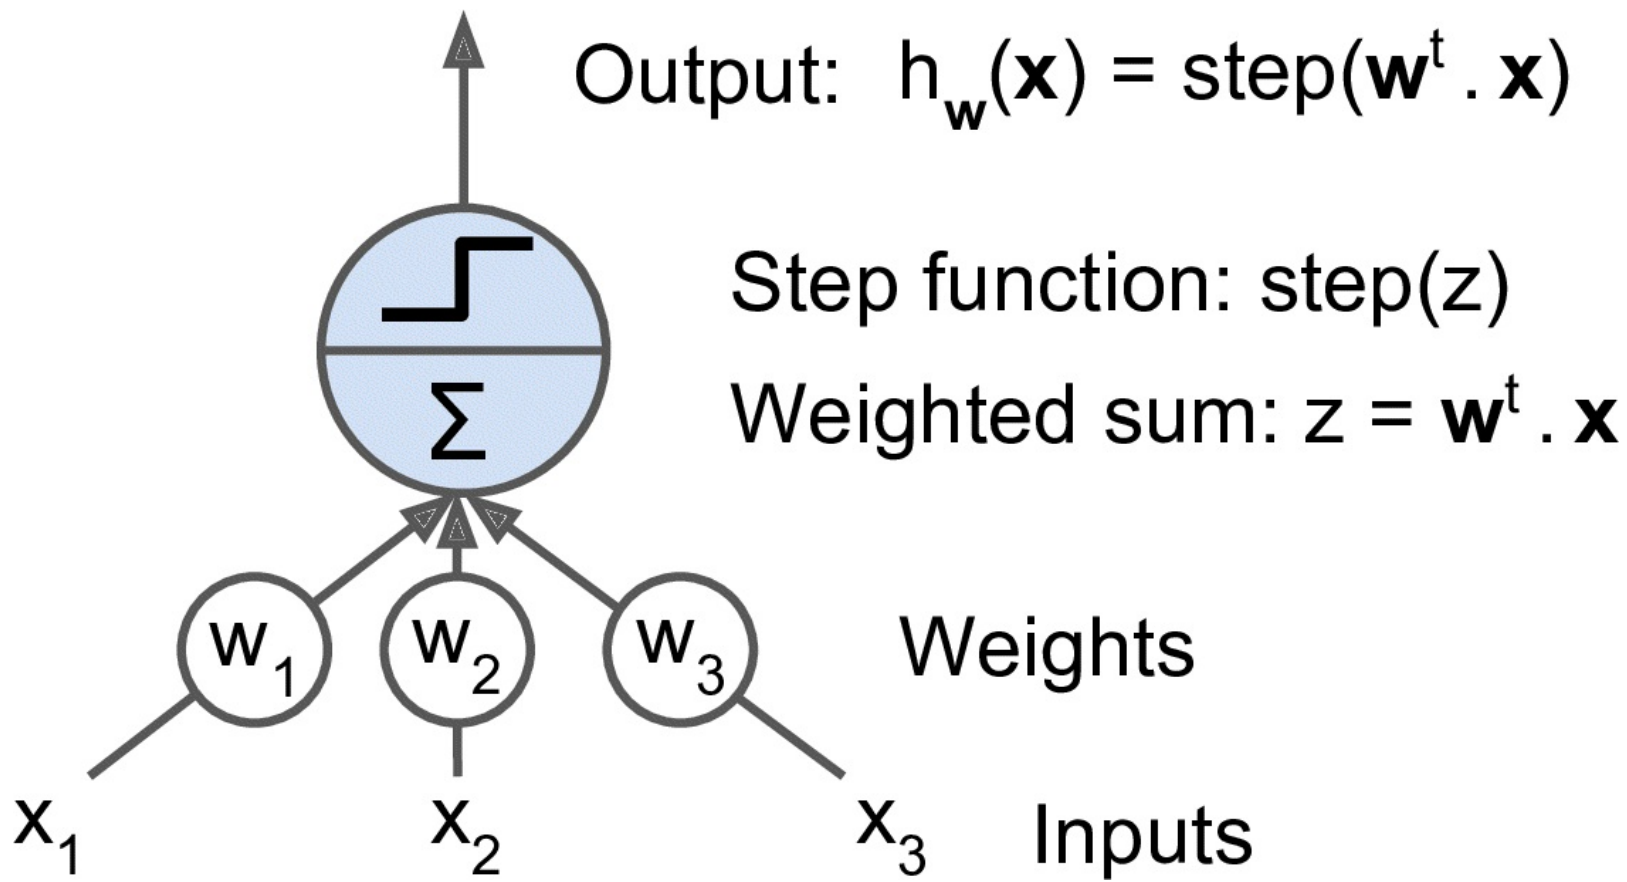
Output: $h_{\mathbf{w}}(\mathbf{x}) = \text{step}(\mathbf{w}^t . \mathbf{x})$

Step function: step(z)

$\Sigma$

Weighted sum: $z = \mathbf{w}^t . \mathbf{x}$

$w_1$ $w_2$ $w_3$ Weights

$x_1$ $x_2$ $x_3$ Inputs